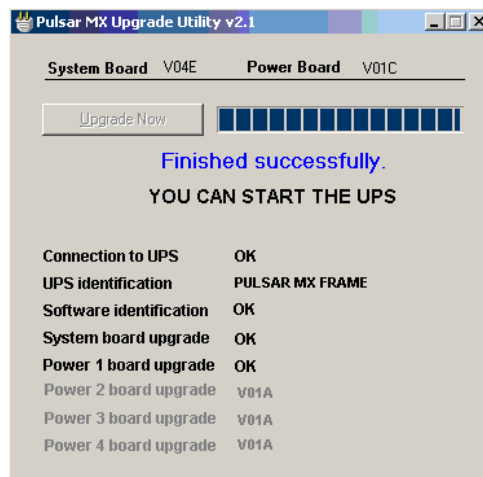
Pulsar MX Upgrade Utility v2.1

System Board V04E Power Board V01C

Upgrade Now

Finished successfully.

YOU CAN START THE UPS

| | |
|---|---|
| Connection to UPS | OK |
| UPS identification | PULSAR MX FRAME |
| Software identification | OK |
| System board upgrade | OK |
| Power 1 board upgrade | OK |
| Power 2 board upgrade | V01A |
| Power 3 board upgrade | V01A |
| Power 4 board upgrade | V01A |